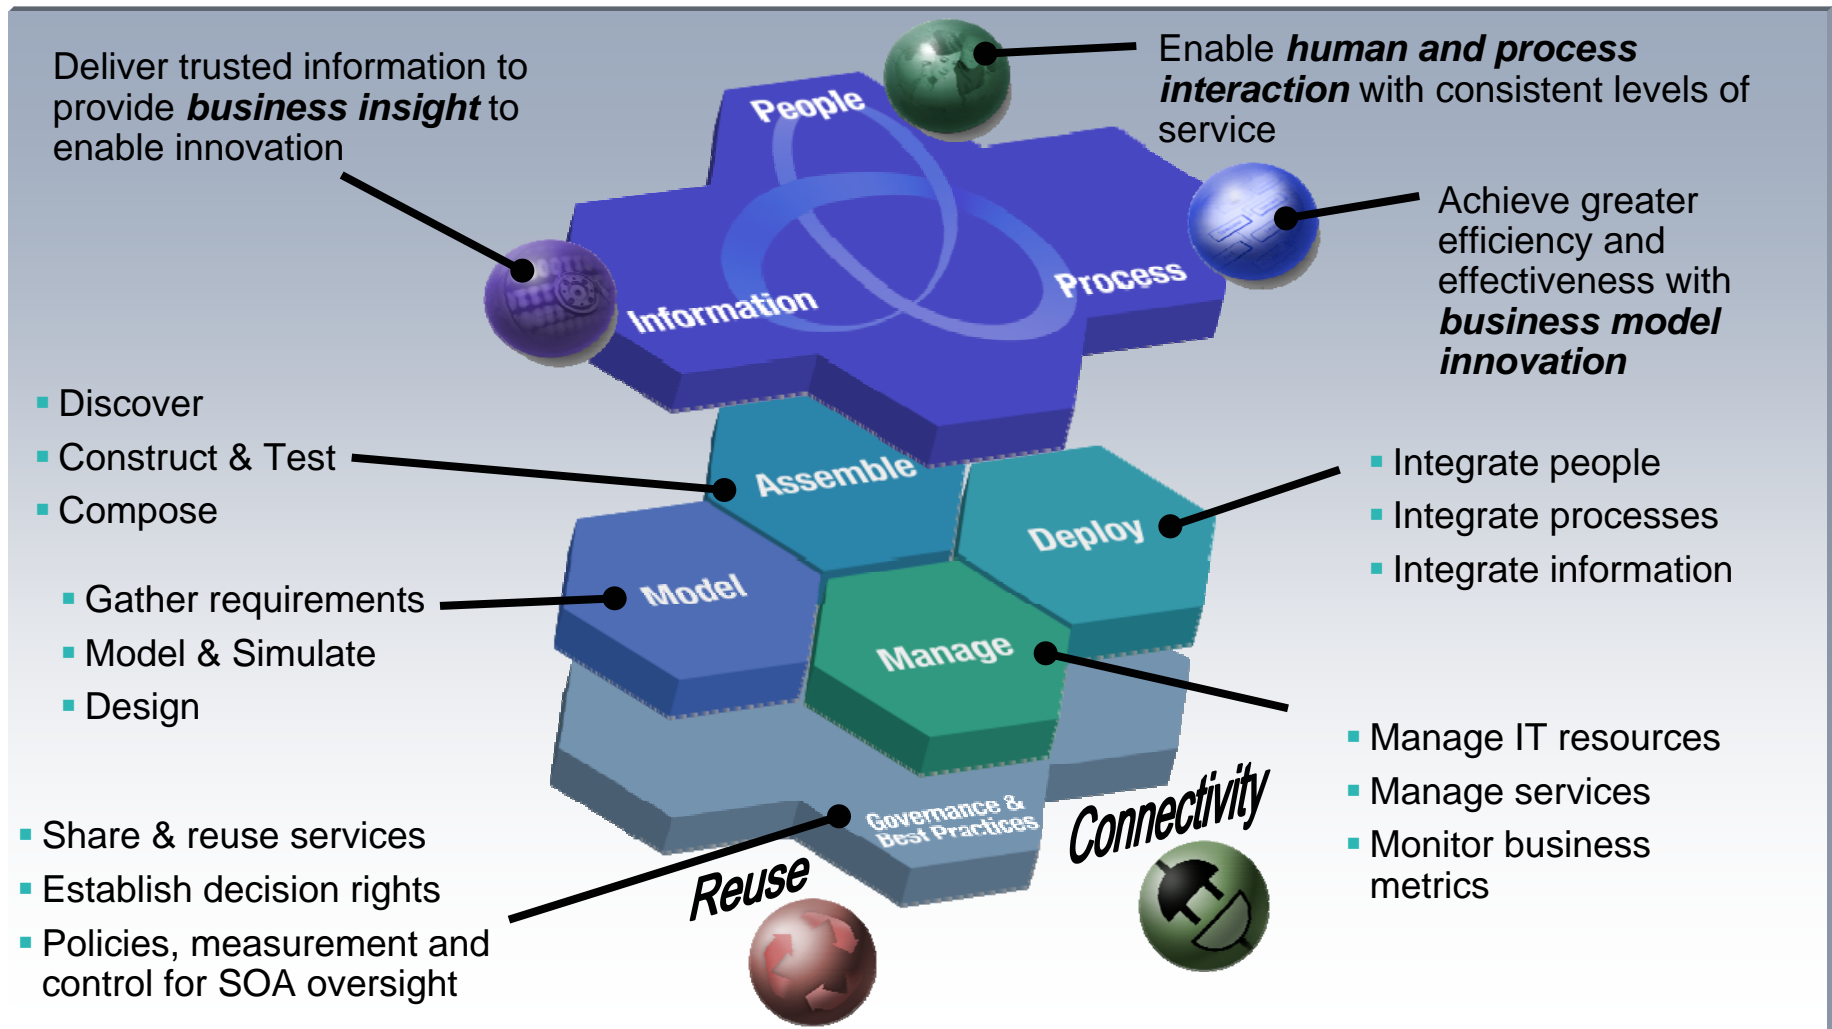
Deliver trusted information to provide ***business insight*** to enable innovation

Enable ***human and process interaction*** with consistent levels of service

People

Information

Process

Achieve greater efficiency and effectiveness with ***business model innovation***

- Discover
- Construct & Test
- Compose

Assemble

Deploy

- Integrate people
- Integrate processes
- Integrate information

- Gather requirements
- Model & Simulate
- Design

Model

Manage

- Manage IT resources
- Manage services
- Monitor business metrics

Governance & Best Practices

Connectivity

Reuse

- Share & reuse services
- Establish decision rights
- Policies, measurement and control for SOA oversight